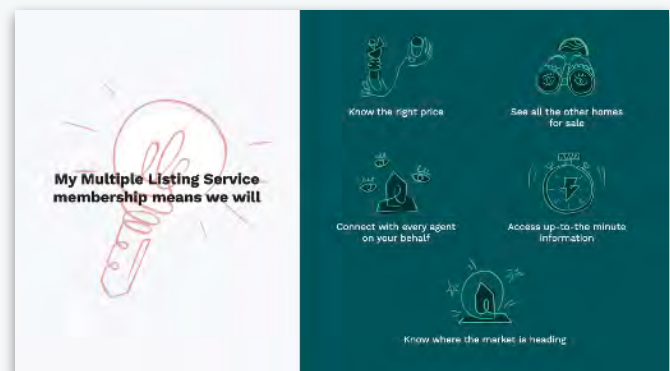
My Multiple Listing Service membership means we will

Know the right price

See all the other homes for sale

Connect with every agent on your behalf

Access up-to-the minute information

Know where the market is heading